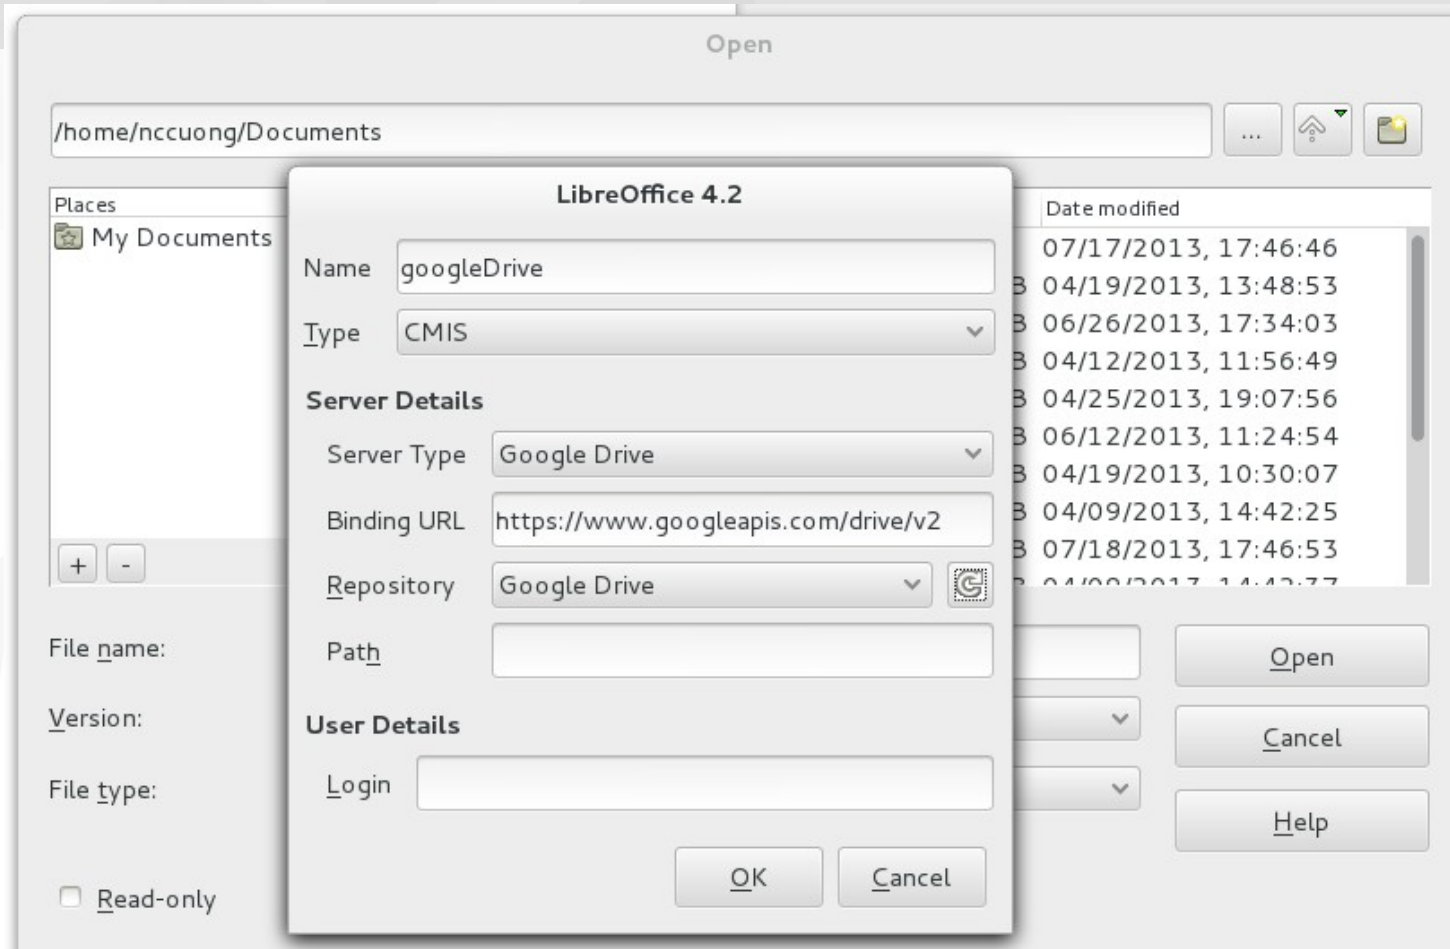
Open

/home/nccuong/Documents

...

Places
My Documents

+ -

Date modified
07/17/2013, 17:46:46
B 04/19/2013, 13:48:53
B 06/26/2013, 17:34:03
B 04/12/2013, 11:56:49
B 04/25/2013, 19:07:56
B 06/12/2013, 11:24:54
B 04/19/2013, 10:30:07
B 04/09/2013, 14:42:25
B 07/18/2013, 17:46:53
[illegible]

File name:
Version:
File type:
Read-only

Open
Cancel
Help

LibreOffice 4.2

Name googleDrive
Type CMIS

Server Details
Server Type Google Drive
Binding URL https://www.googleapis.com/drive/v2
Repository Google Drive
Path

User Details
Login

OK Cancel